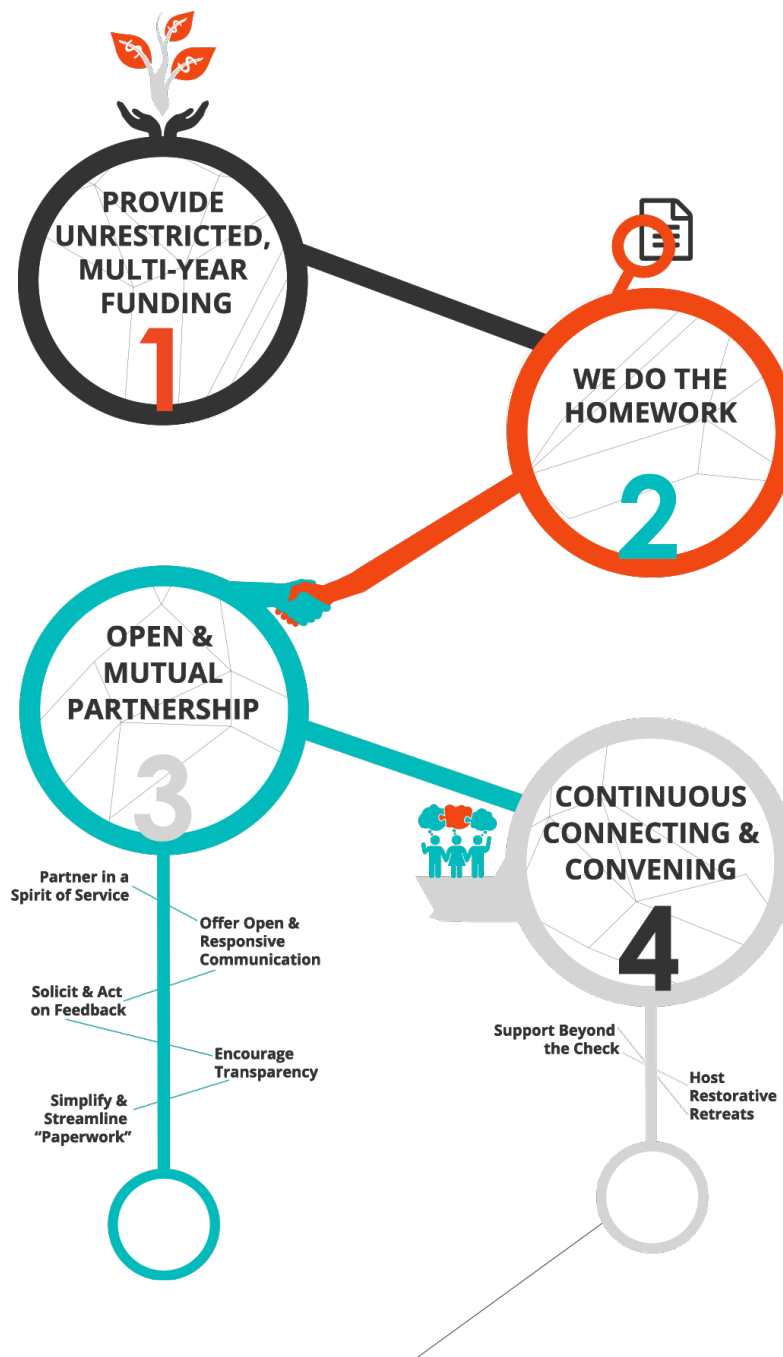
PROVIDE UNRESTRICTED, MULTI-YEAR FUNDING

1

WE DO THE HOMEWORK

2

OPEN & MUTUAL PARTNERSHIP

3

Partner in a Spirit of Service

Offer Open & Responsive Communication

Solicit & Act on Feedback

Encourage Transparency

Simplify & Streamline "Paperwork"

CONTINUOUS CONNECTING & CONVENING

4

Support Beyond the Check

Host Restorative Retreats